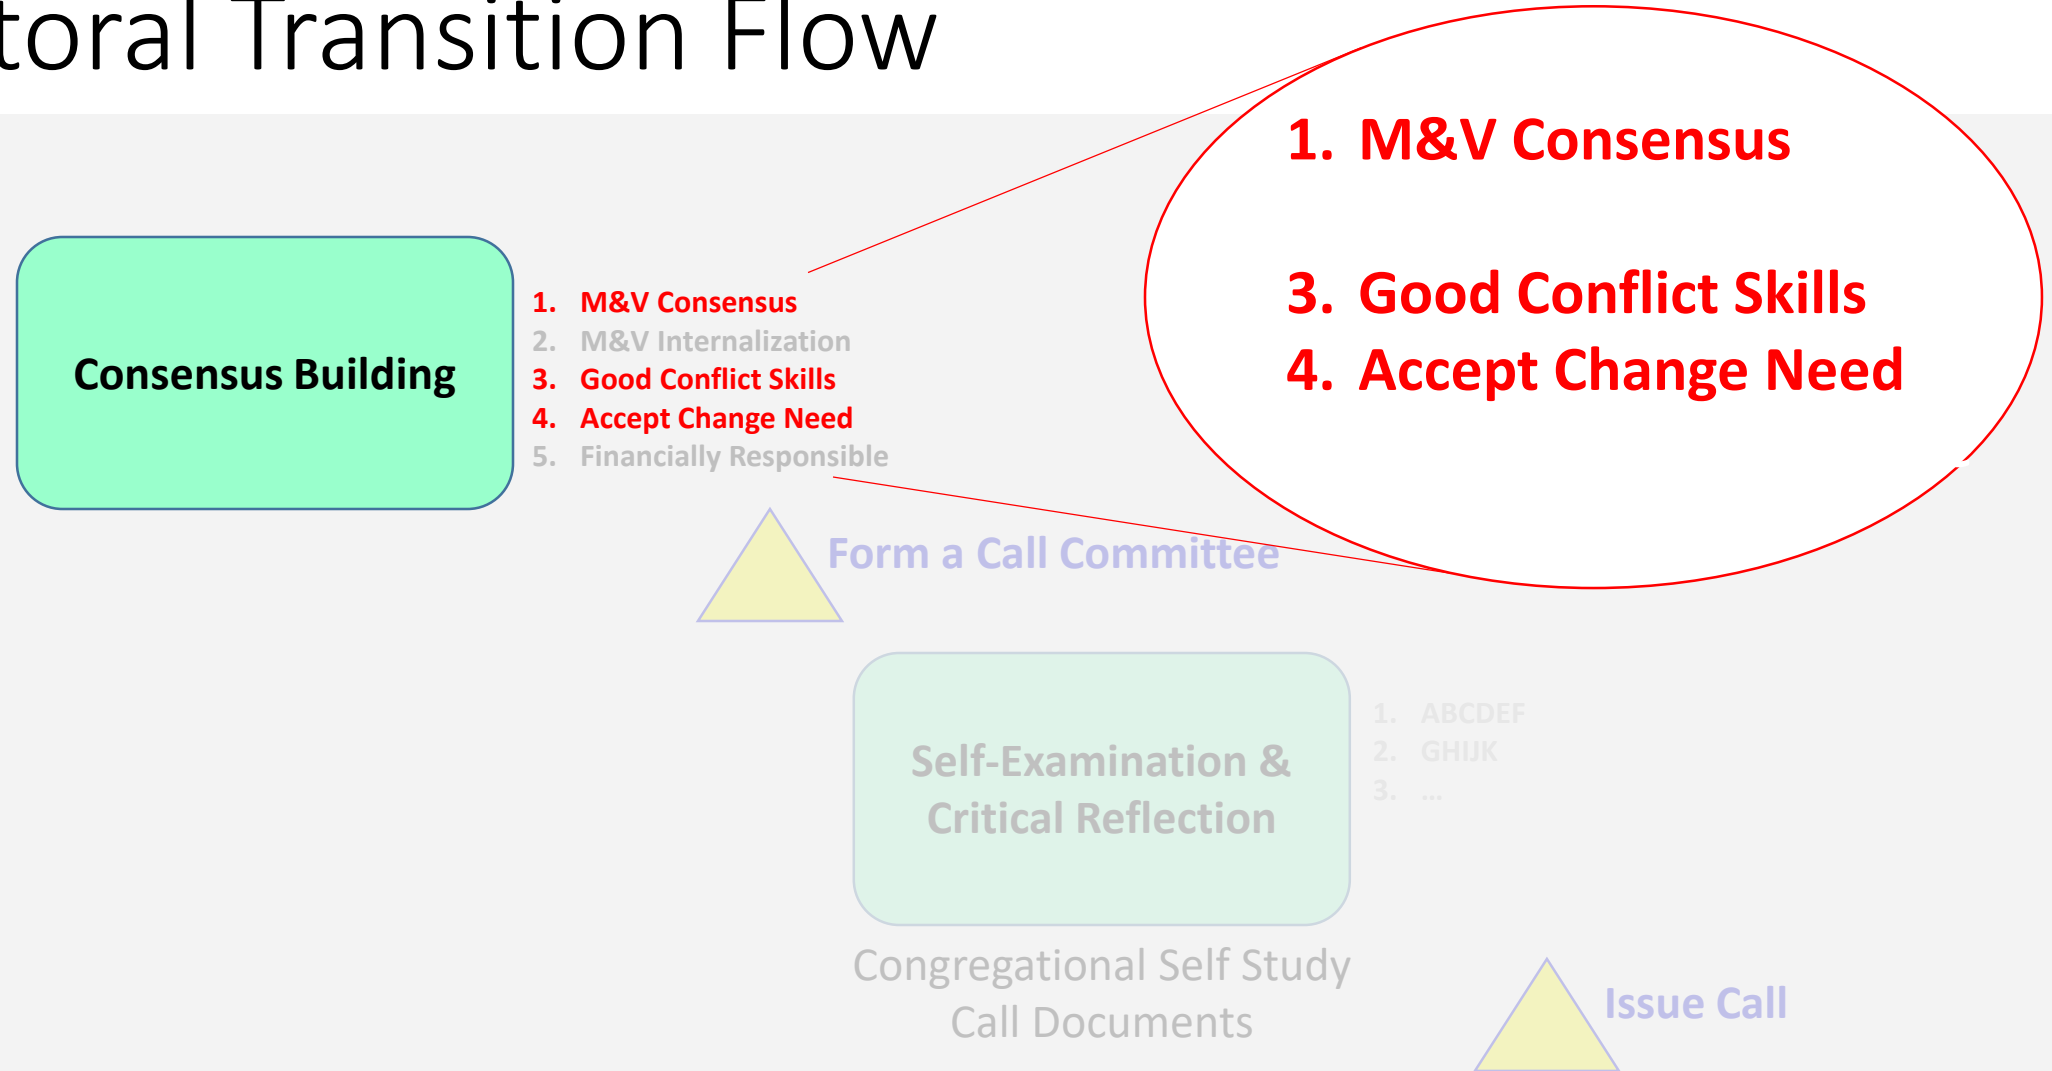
toral Transition Flow

Consensus Building

1. M&V Consensus
2. M&V Internalization
3. Good Conflict Skills
4. Accept Change Need
5. Financially Responsible

1. M&V Consensus

3. Good Conflict Skills
4. Accept Change Need

Form a Call Committee

Self-Examination & Critical Reflection

1. ABCDEF
2. GHIJK
3. ...

Congregational Self Study
Call Documents

Issue Call